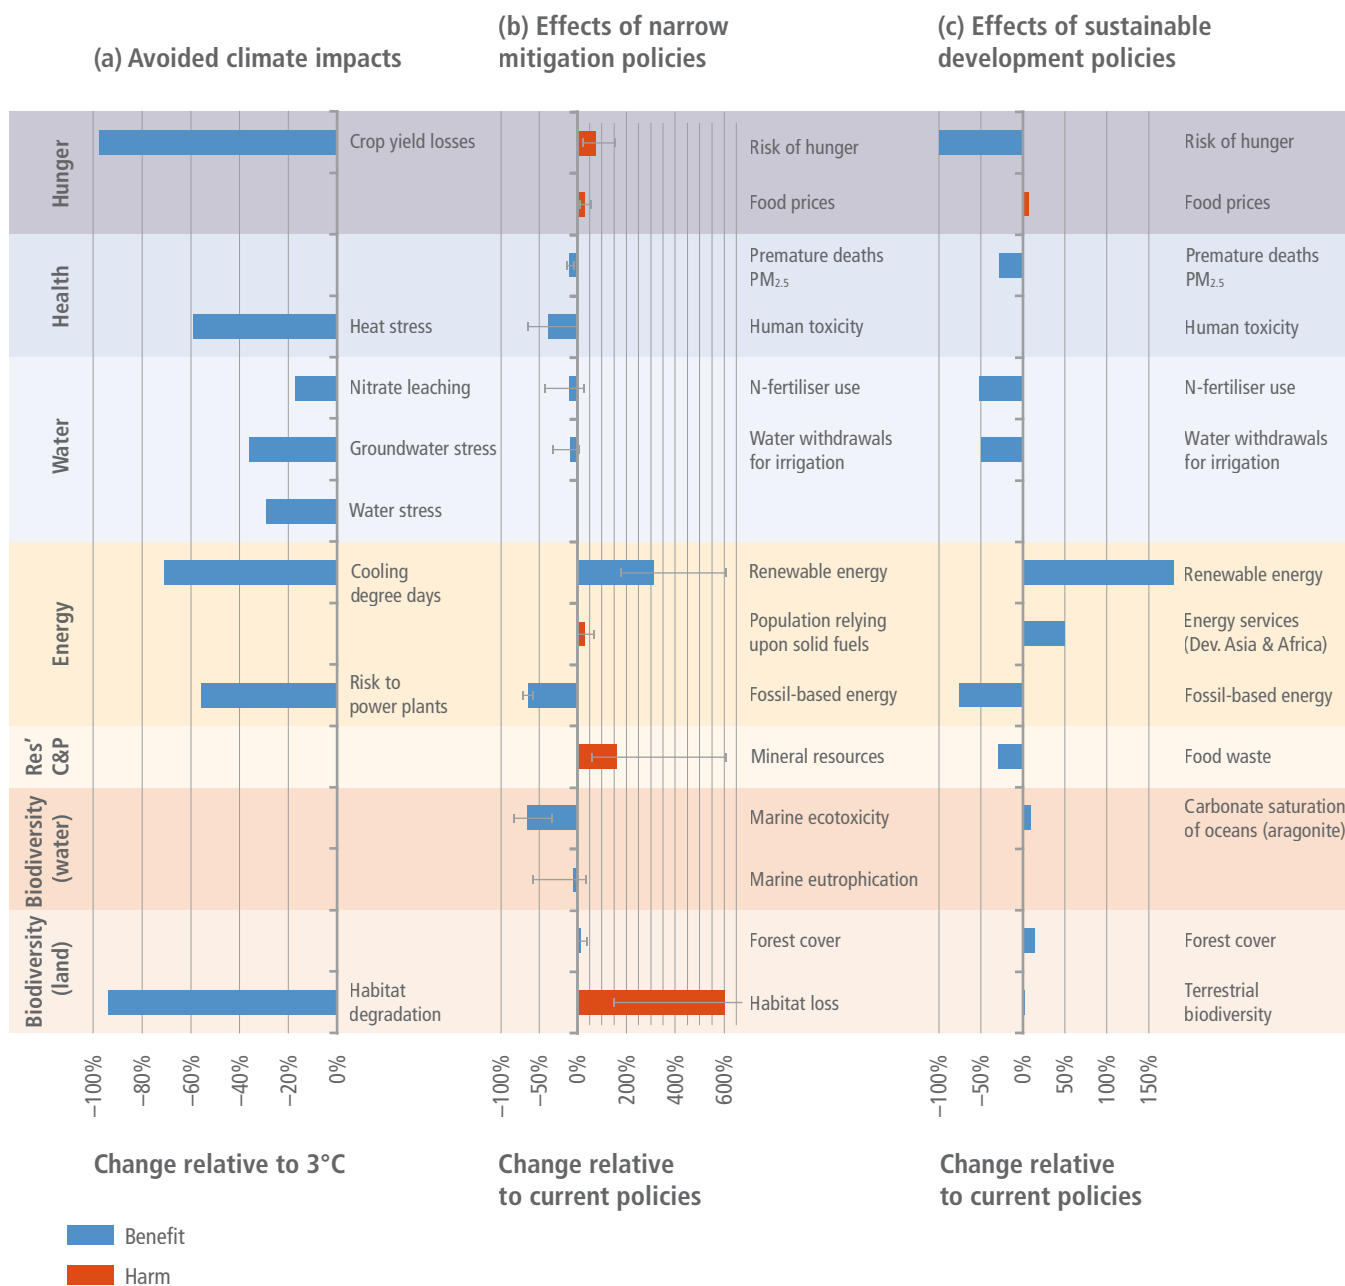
(a) Avoided climate impacts

(b) Effects of narrow mitigation policies

(c) Effects of sustainable development policies

Hunger
Health
Water
Energy
Res' C&P
Biodiversity (water)
Biodiversity (land)

Crop yield losses
Heat stress
Nitrate leaching
Groundwater stress
Water stress
Cooling degree days
Risk to power plants
Habitat degradation

Risk of hunger
Food prices
Premature deaths $PM_{2.5}$
Human toxicity
N-fertiliser use
Water withdrawals for irrigation
Renewable energy
Population relying upon solid fuels
Fossil-based energy
Mineral resources
Marine ecotoxicity
Marine eutrophication
Forest cover
Habitat loss

Risk of hunger
Food prices
Premature deaths $PM_{2.5}$
Human toxicity
N-fertiliser use
Water withdrawals for irrigation
Renewable energy
Energy services (Dev. Asia & Africa)
Fossil-based energy
Food waste
Carbonate saturation of oceans (aragonite)
Forest cover
Terrestrial biodiversity

−100% −80% −60% −40% −20% 0%

−100% −50% 0% 200% 400% 600%

−100% −50% 0% 50% 100% 150%

Change relative to 3°C

Change relative to current policies

Change relative to current policies

Benefit
Harm